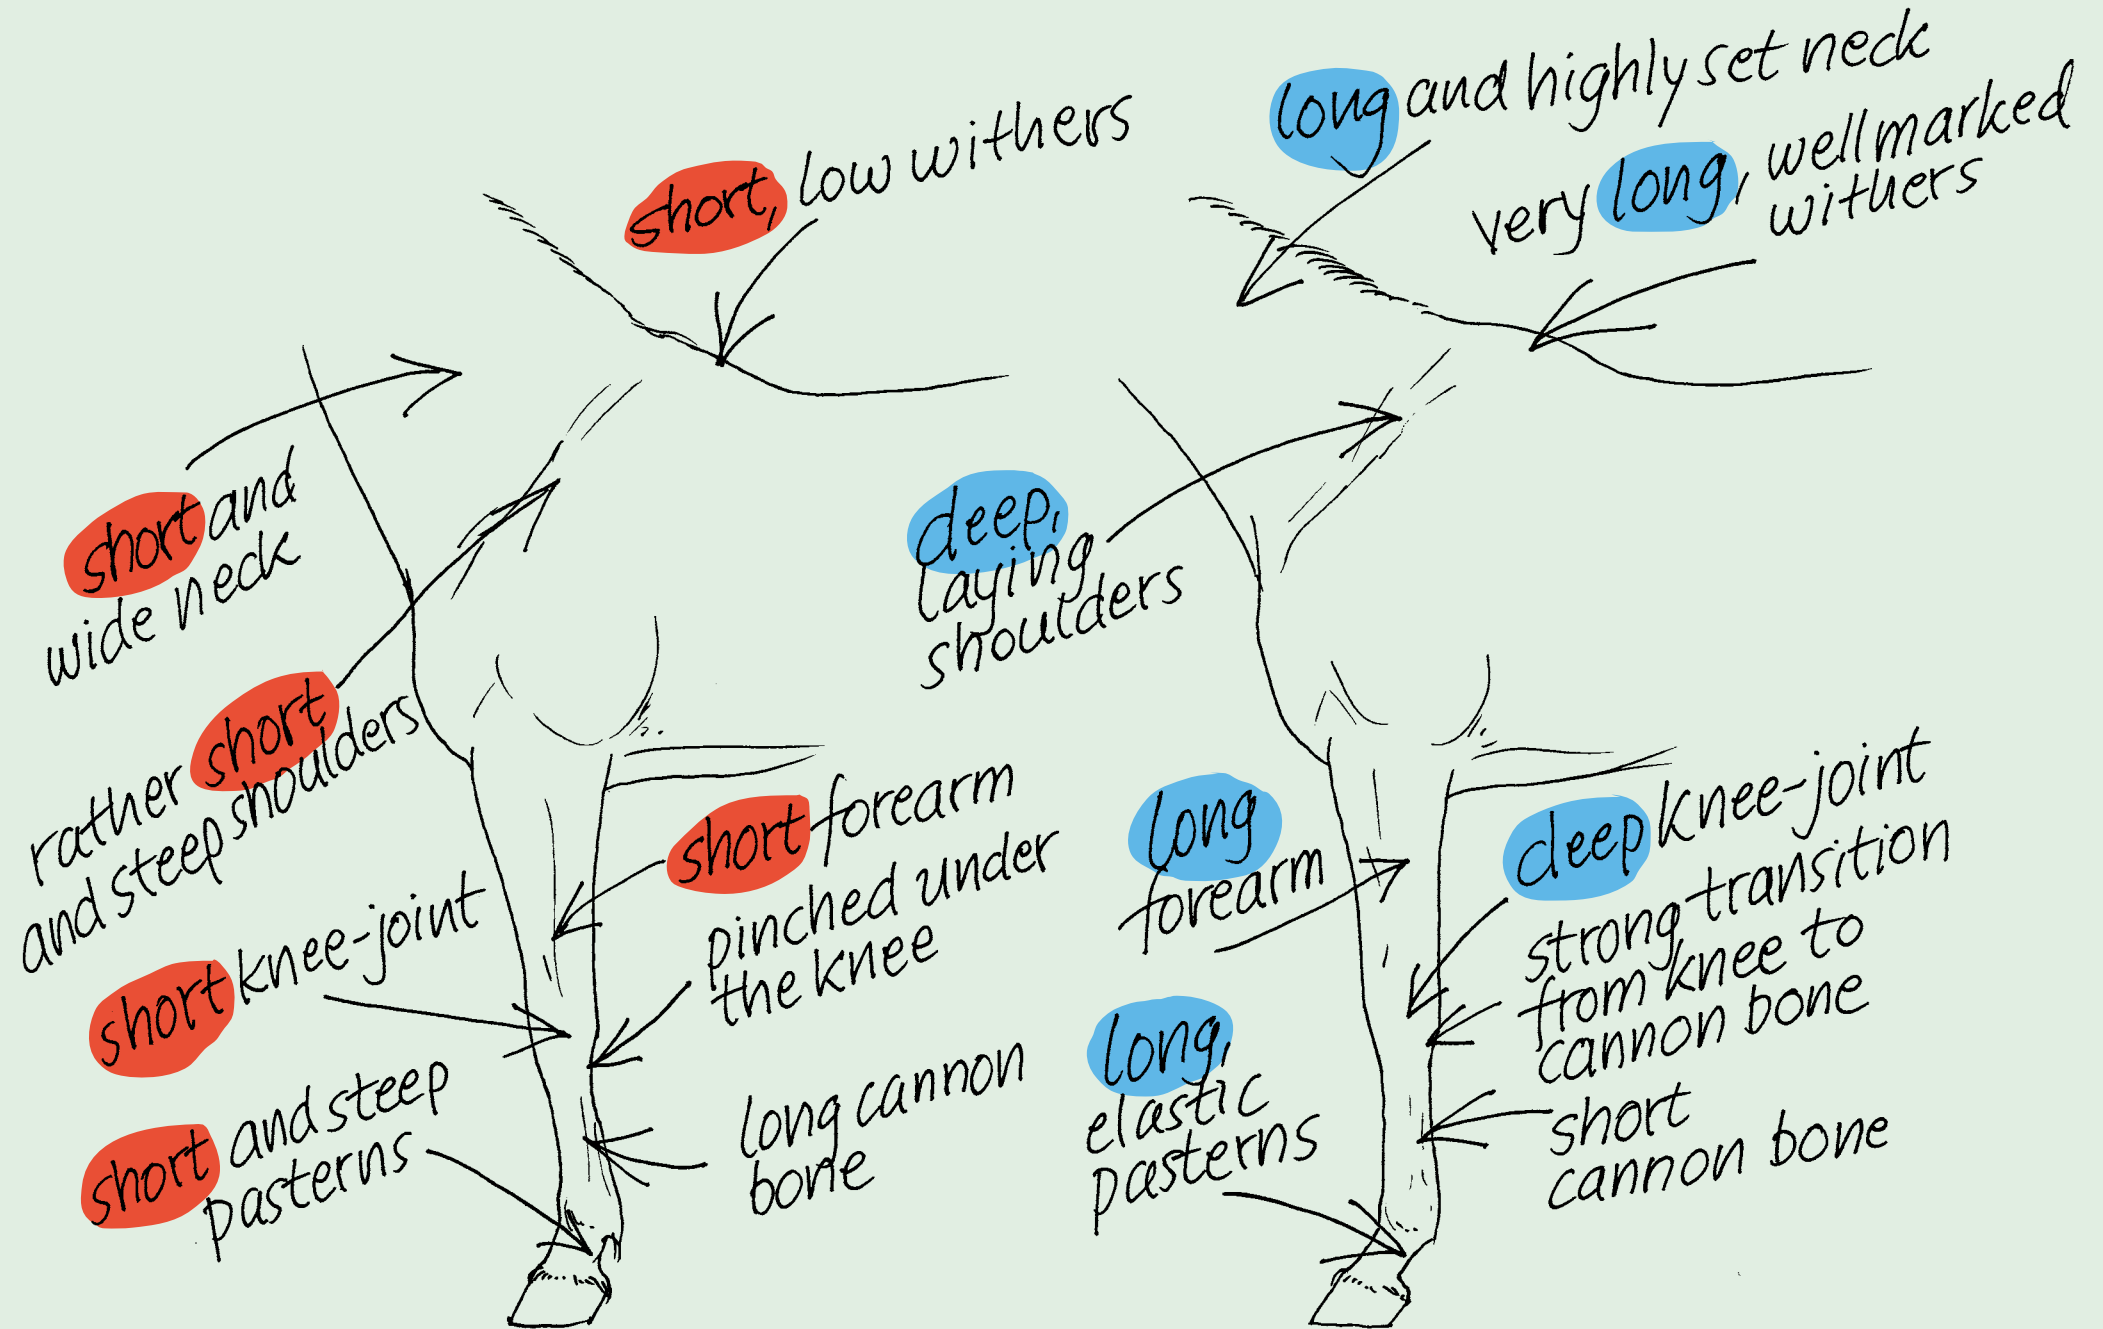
short, low withers

short and wide neck

rather short and steep shoulders

short forearm pinched under the knee

short knee-joint

short and steep pasterns

long cannon bone

long and highly set neck

very long, wellmarked withers

deep, laying shoulders

long forearm

deep knee-joint strong transition from knee to cannon bone

long, elastic pasterns

short cannon bone